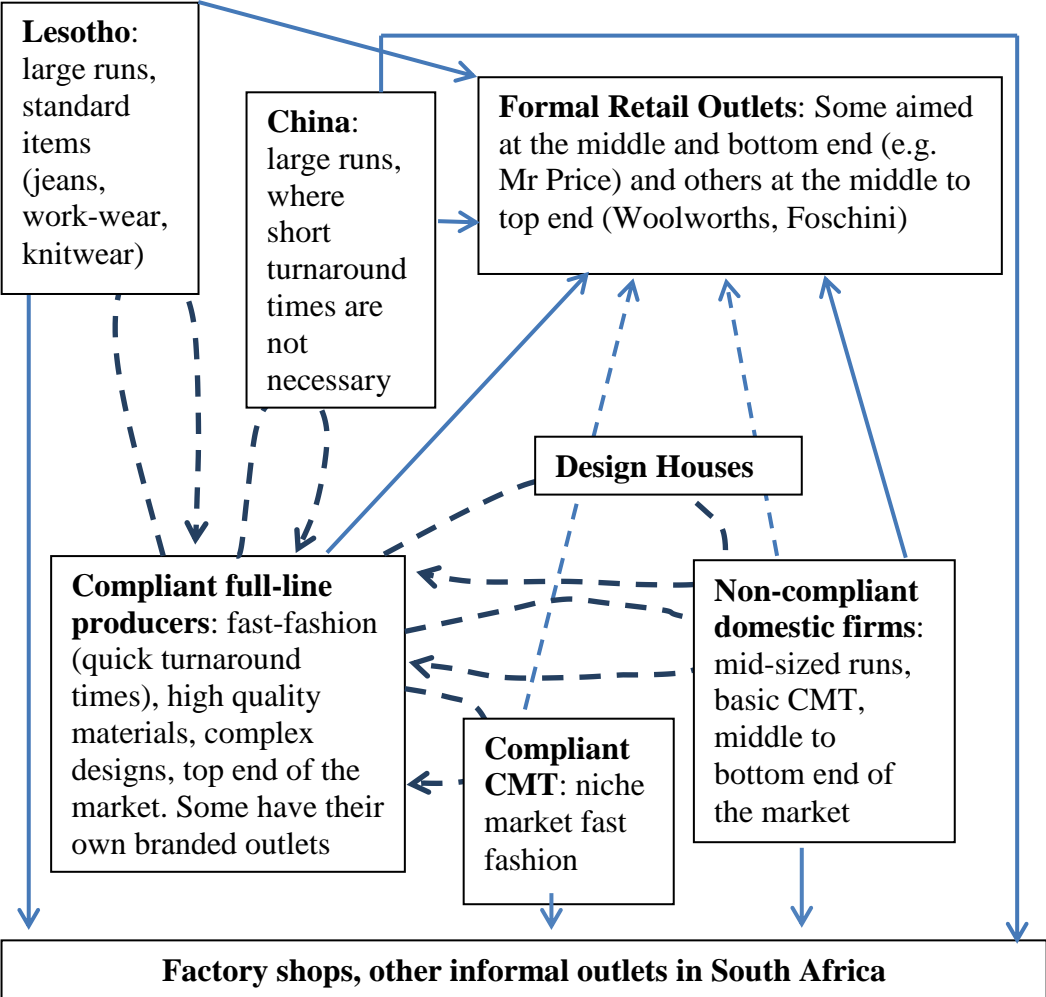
**Lesotho**: large runs, standard items (jeans, work-wear, knitwear)

**China**: large runs, where short turnaround times are not necessary

**Formal Retail Outlets**: Some aimed at the middle and bottom end (e.g. Mr Price) and others at the middle to top end (Woolworths, Foschini)

**Design Houses**

**Compliant full-line producers**: fast-fashion (quick turnaround times), high quality materials, complex designs, top end of the market. Some have their own branded outlets

**Non-compliant domestic firms**: mid-sized runs, basic CMT, middle to bottom end of the market

**Compliant CMT**: niche market fast fashion

**Factory shops, other informal outlets in South Africa**